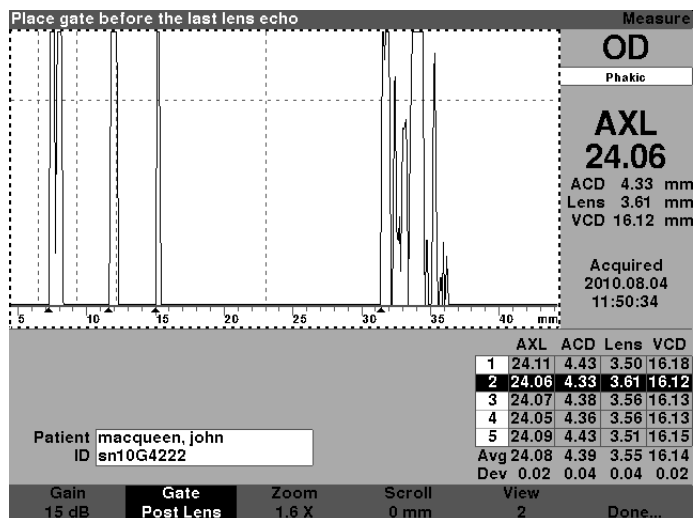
Place gate before the last lens echo

Measure

OD

Phakic

AXL
24.06

ACD 4.33 mm
Lens 3.61 mm
VCD 16.12 mm

Acquired
2010.08.04
11:50:34

5 10 15 20 25 30 35 40 mm

| | AXL | ACD | Lens | VCD |
|---|---|---|---|---|
| 1 | 24.11 | 4.43 | 3.50 | 16.18 |
| 2 | 24.06 | 4.33 | 3.61 | 16.12 |
| 3 | 24.07 | 4.38 | 3.56 | 16.13 |
| 4 | 24.05 | 4.36 | 3.56 | 16.13 |
| 5 | 24.09 | 4.43 | 3.51 | 16.15 |
| Avg | 24.08 | 4.39 | 3.55 | 16.14 |
| Dev | 0.02 | 0.04 | 0.04 | 0.02 |

Patient macqueen, john
ID sn10G4222

Gain
15 dB

Gate
Post Lens

Zoom
1.6 X

Scroll
0 mm

View
2

Done...